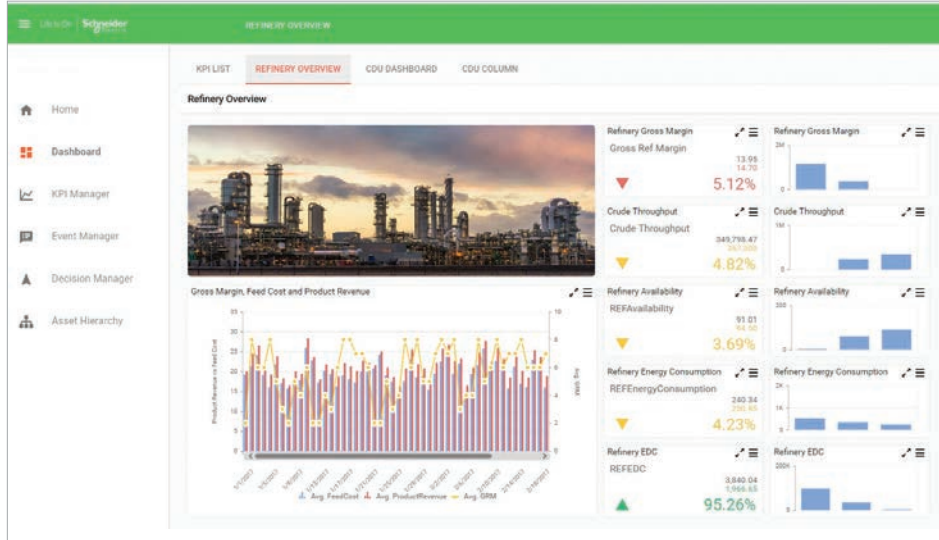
Life Is On Schneider Electric

REFINERY OVERVIEW

Home
Dashboard
KPI Manager
Event Manager
Decision Manager
Asset Hierarchy

KPI LIST | REFINERY OVERVIEW | CDU DASHBOARD | CDU COLUMN

Refinery Overview

Gross Margin, Feed Cost and Product Revenue

Product Revenue vs Feed Cost

Avg. GRM

Avg. FeedCost | Avg. ProductRevenue | Avg. GRM

Refinery Gross Margin
Gross Ref Margin
13.95
14.70
5.12%

Refinery Gross Margin
2M
0

Crude Throughput
Crude Throughput
349,798.47
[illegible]
4.82%

Crude Throughput
1M
0

Refinery Availability
REFAvailability
91.01
94.50
3.69%

Refinery Availability
100
0

Refinery Energy Consumption
REFEnergyConsumption
240.34
230.65
4.23%

Refinery Energy Consumption
2K
1K
0

Refinery EDC
REFEDC
3,840.04
1,966.65
95.26%

Refinery EDC
200K
0